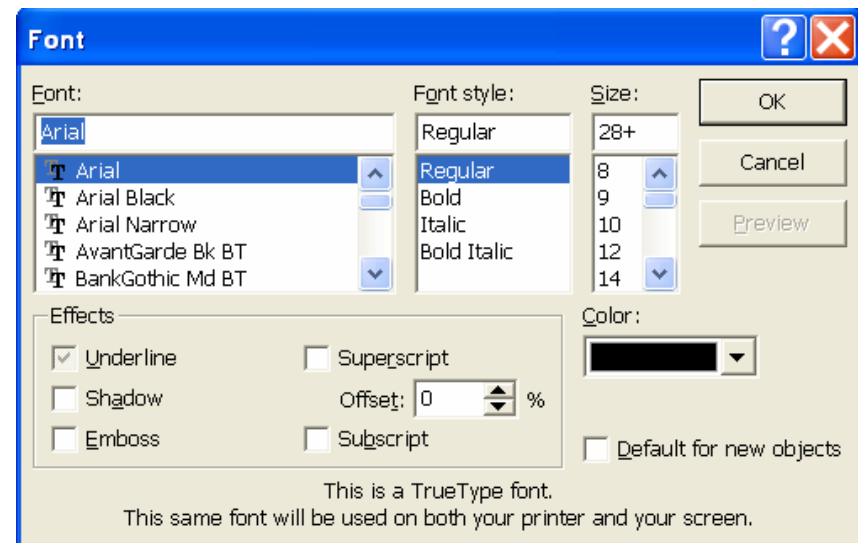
Font

Font:
Arial
Arial
Arial Black
Arial Narrow
AvantGarde Bk BT
BankGothic Md BT

Font style:
Regular
Regular
Bold
Italic
Bold Italic

Size:
28+
8
9
10
12
14

OK
Cancel
Preview

Effects
Underline
Shadow
Emboss
Superscript
Offset: 0 %
Subscript

Color:

Default for new objects

This is a TrueType font.
This same font will be used on both your printer and your screen.